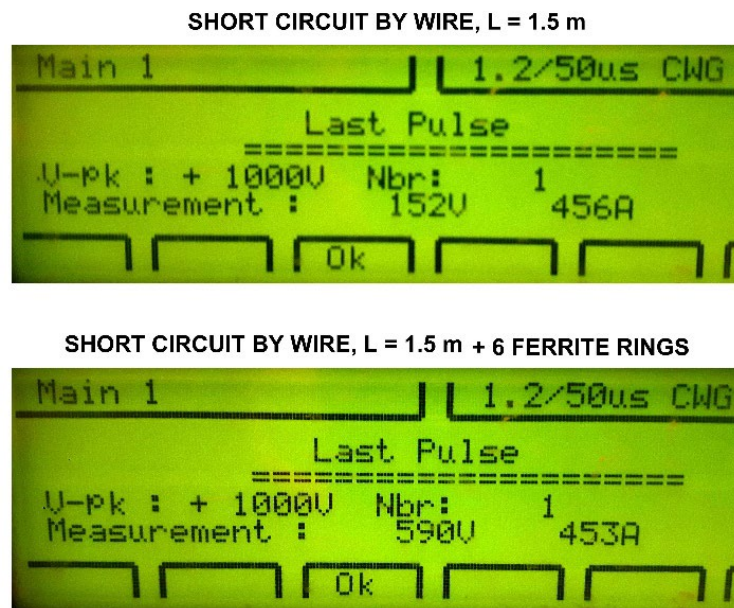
SHORT CIRCUIT BY WIRE, L = 1.5 m

Main 1

1.2/50us CWG

Last Pulse

=====================

U-pk : + 1000V Nbr: 1

Measurement : 152V 456A

Ok

SHORT CIRCUIT BY WIRE, L = 1.5 m + 6 FERRITE RINGS

Main 1

1.2/50us CWG

Last Pulse

=====================

U-pk : + 1000V Nbr: 1

Measurement : 590V 453A

Ok